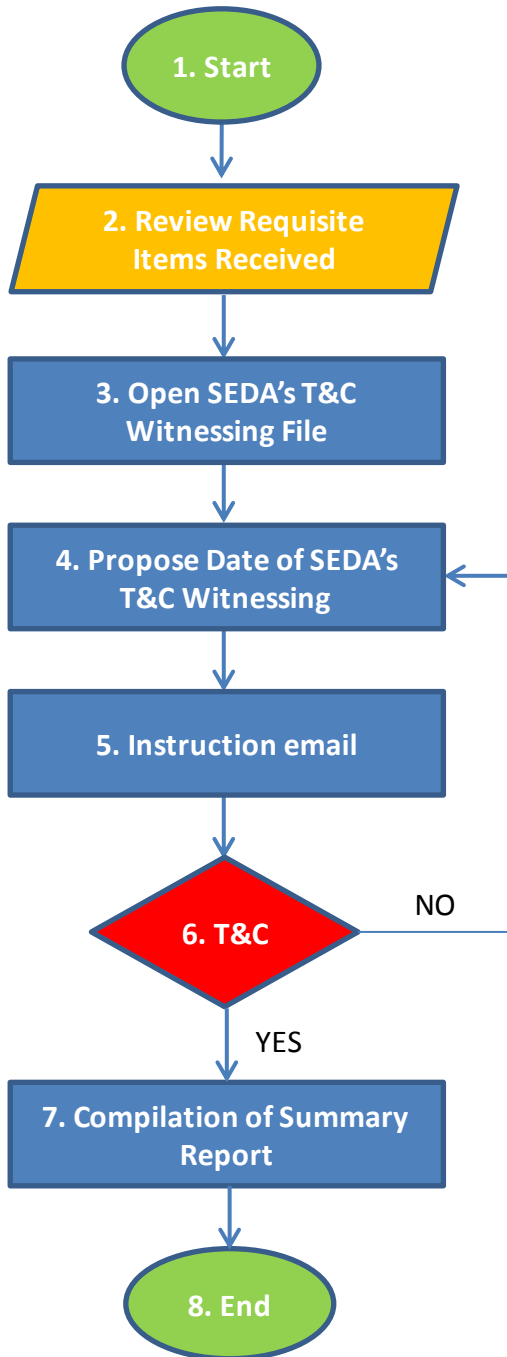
1. Start

2. Review Requisite Items Received

3. Open SEDA's T&C Witnessing File

4. Propose Date of SEDA's T&C Witnessing

5. Instruction email

6. T&C

NO

YES

7. Compilation of Summary Report

8. End